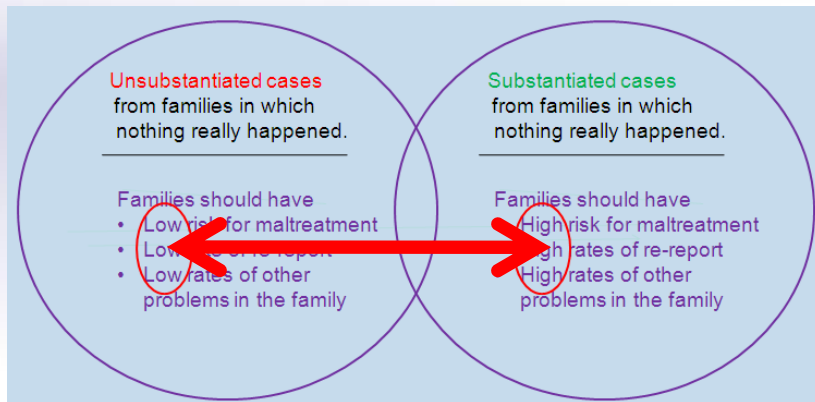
Unsubstantiated cases from families in which nothing really happened.

Families should have
• Low risk for maltreatment
• Low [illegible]
• Low rates of other problems in the family

Substantiated cases from families in which nothing really happened.

Families should have
• High risk for maltreatment
• High rates of re-report
• High rates of other problems in the family